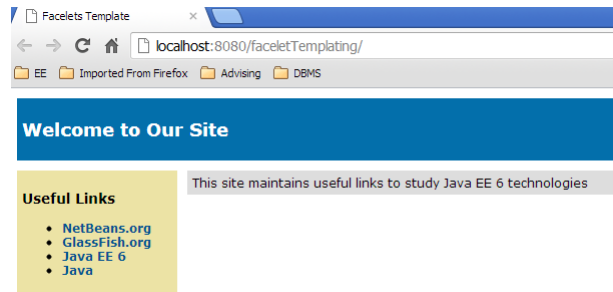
Facelets Template ×

localhost:8080/faceletTemplating/

EE Imported From Firefox Advising DBMS

Welcome to Our Site

Useful Links

- NetBeans.org
- GlassFish.org
- Java EE 6
- Java

This site maintains useful links to study Java EE 6 technologies